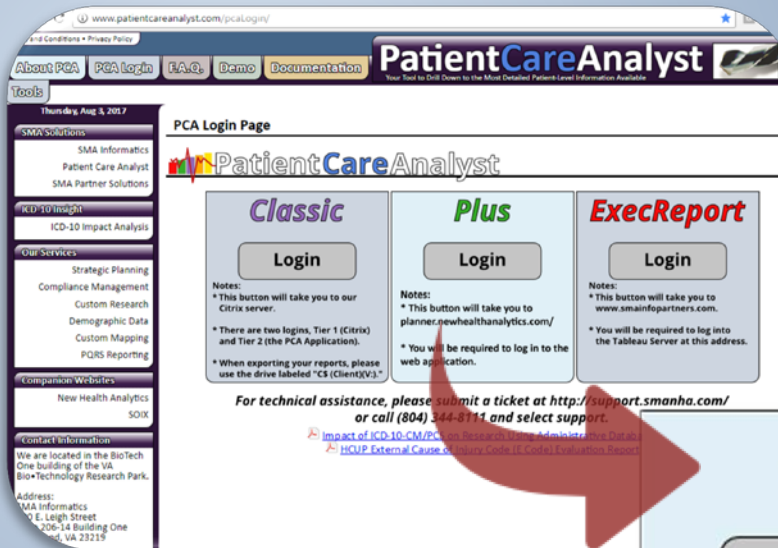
www.patientcareanalyst.com/pcaLogin/

and Conditions • Privacy Policy

About PCA | PCA Login | F.A.Q. | Demo | Documentation

PatientCareAnalyst
Your Tool to Drill Down to the Most Detailed Patient-Level Information Available

Tools

Thursday, Aug 3, 2017

SMA Solutions
SMA Informatics
Patient Care Analyst
SMA Partner Solutions

ICD-10 Insight
ICD-10 Impact Analysis

Our Services
Strategic Planning
Compliance Management
Custom Research
Demographic Data
Custom Mapping
PQRS Reporting

Companion Websites
New Health Analytics
SOIX

Contact Information
We are located in the BioTech One building of the VA Bio•Technology Research Park.

Address:
SMA Informatics
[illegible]0 E. Leigh Street
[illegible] 206-14 Building One
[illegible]d, VA 23219

PCA Login Page

PatientCareAnalyst

Classic
Login
Notes:
* This button will take you to our Citrix server.
* There are two logins, Tier 1 (Citrix) and Tier 2 (the PCA Application).
* When exporting your reports, please use the drive labeled "C$ (Client)(V:)."

Plus
Login
Notes:
* This button will take you to planner.newhealthanalytics.com/
* You will be required to log in to the web application.

ExecReport
Login
Notes:
* This button will take you to www.smainfopartners.com.
* You will be required to log into the Tableau Server at this address.

For technical assistance, please submit a ticket at http://support.smanha.com/ or call (804) 344-8111 and select support.

Impact of ICD-10-CM/PCS on Research Using Administrative Datab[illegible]
HCUP External Cause of Injury Code (E Code) Evaluation Report